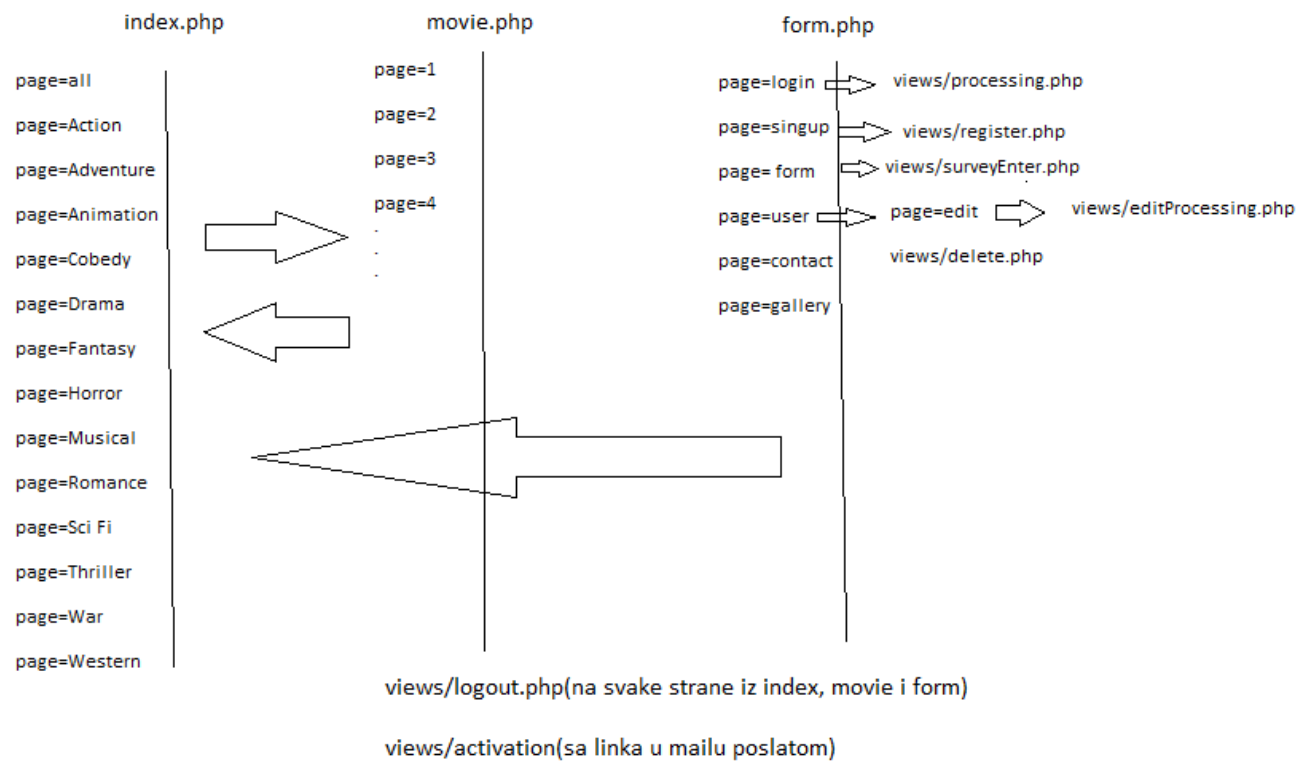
index.php

page=all

page=Action

page=Adventure

page=Animation

page=Cobedy

page=Drama

page=Fantasy

page=Horror

page=Musical

page=Romance

page=Sci Fi

page=Thriller

page=War

page=Western

movie.php

page=1

page=2

page=3

page=4

.
.
.

form.php

page=login views/processing.php

page=singup views/register.php

page= form views/surveyEnter.php

page=user page=edit views/editProcessing.php

views/delete.php

page=contact

page=gallery

views/logout.php(na svake strane iz index, movie i form)

views/activation(sa linka u mailu poslatom)